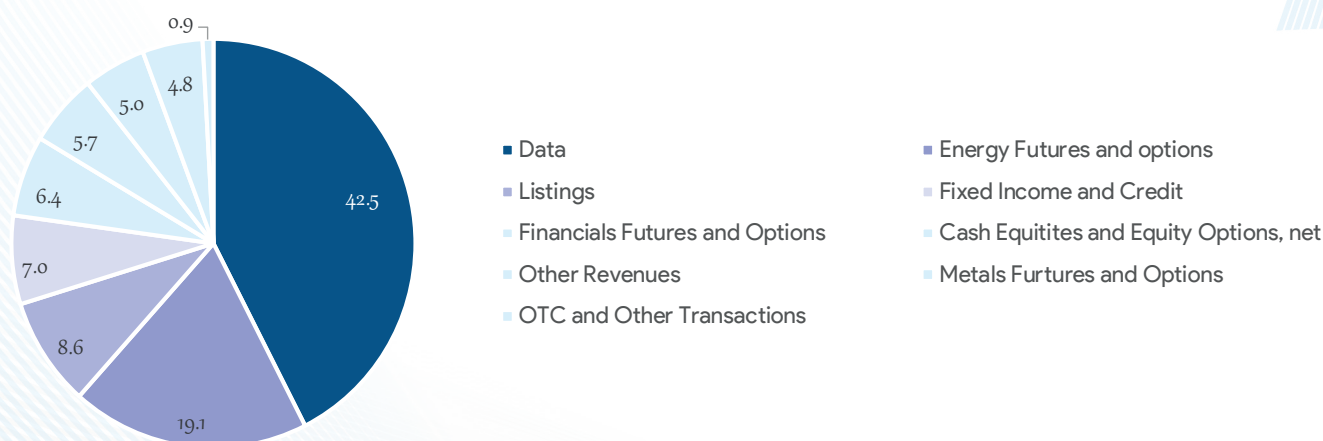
0.9
4.8
5.0
5.7
6.4
7.0
8.6
19.1
42.5

Data
Energy Futures and options
Listings
Fixed Income and Credit
Financials Futures and Options
Cash Equitites and Equity Options, net
Other Revenues
Metals Furtures and Options
OTC and Other Transactions